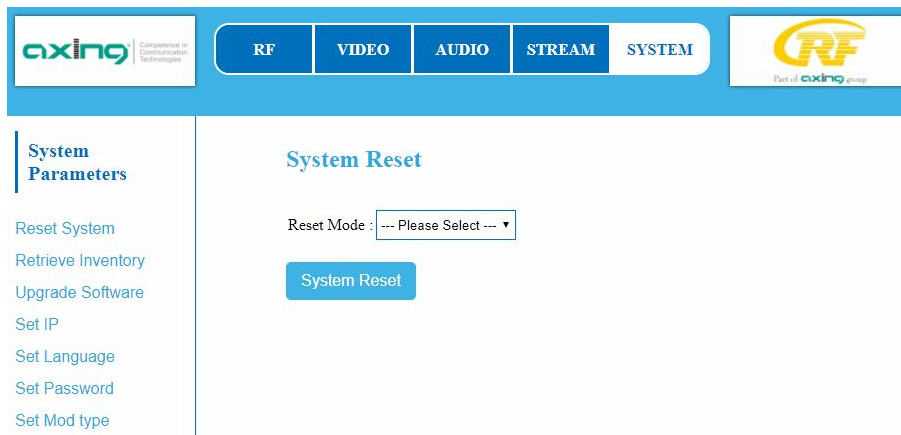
axing Competence in Communication Technologies

RF VIDEO AUDIO STREAM SYSTEM

RF Part of axing group

System Parameters

Reset System

Retrieve Inventory

Upgrade Software

Set IP

Set Language

Set Password

Set Mod type

System Reset

Reset Mode : --- Please Select ---

System Reset